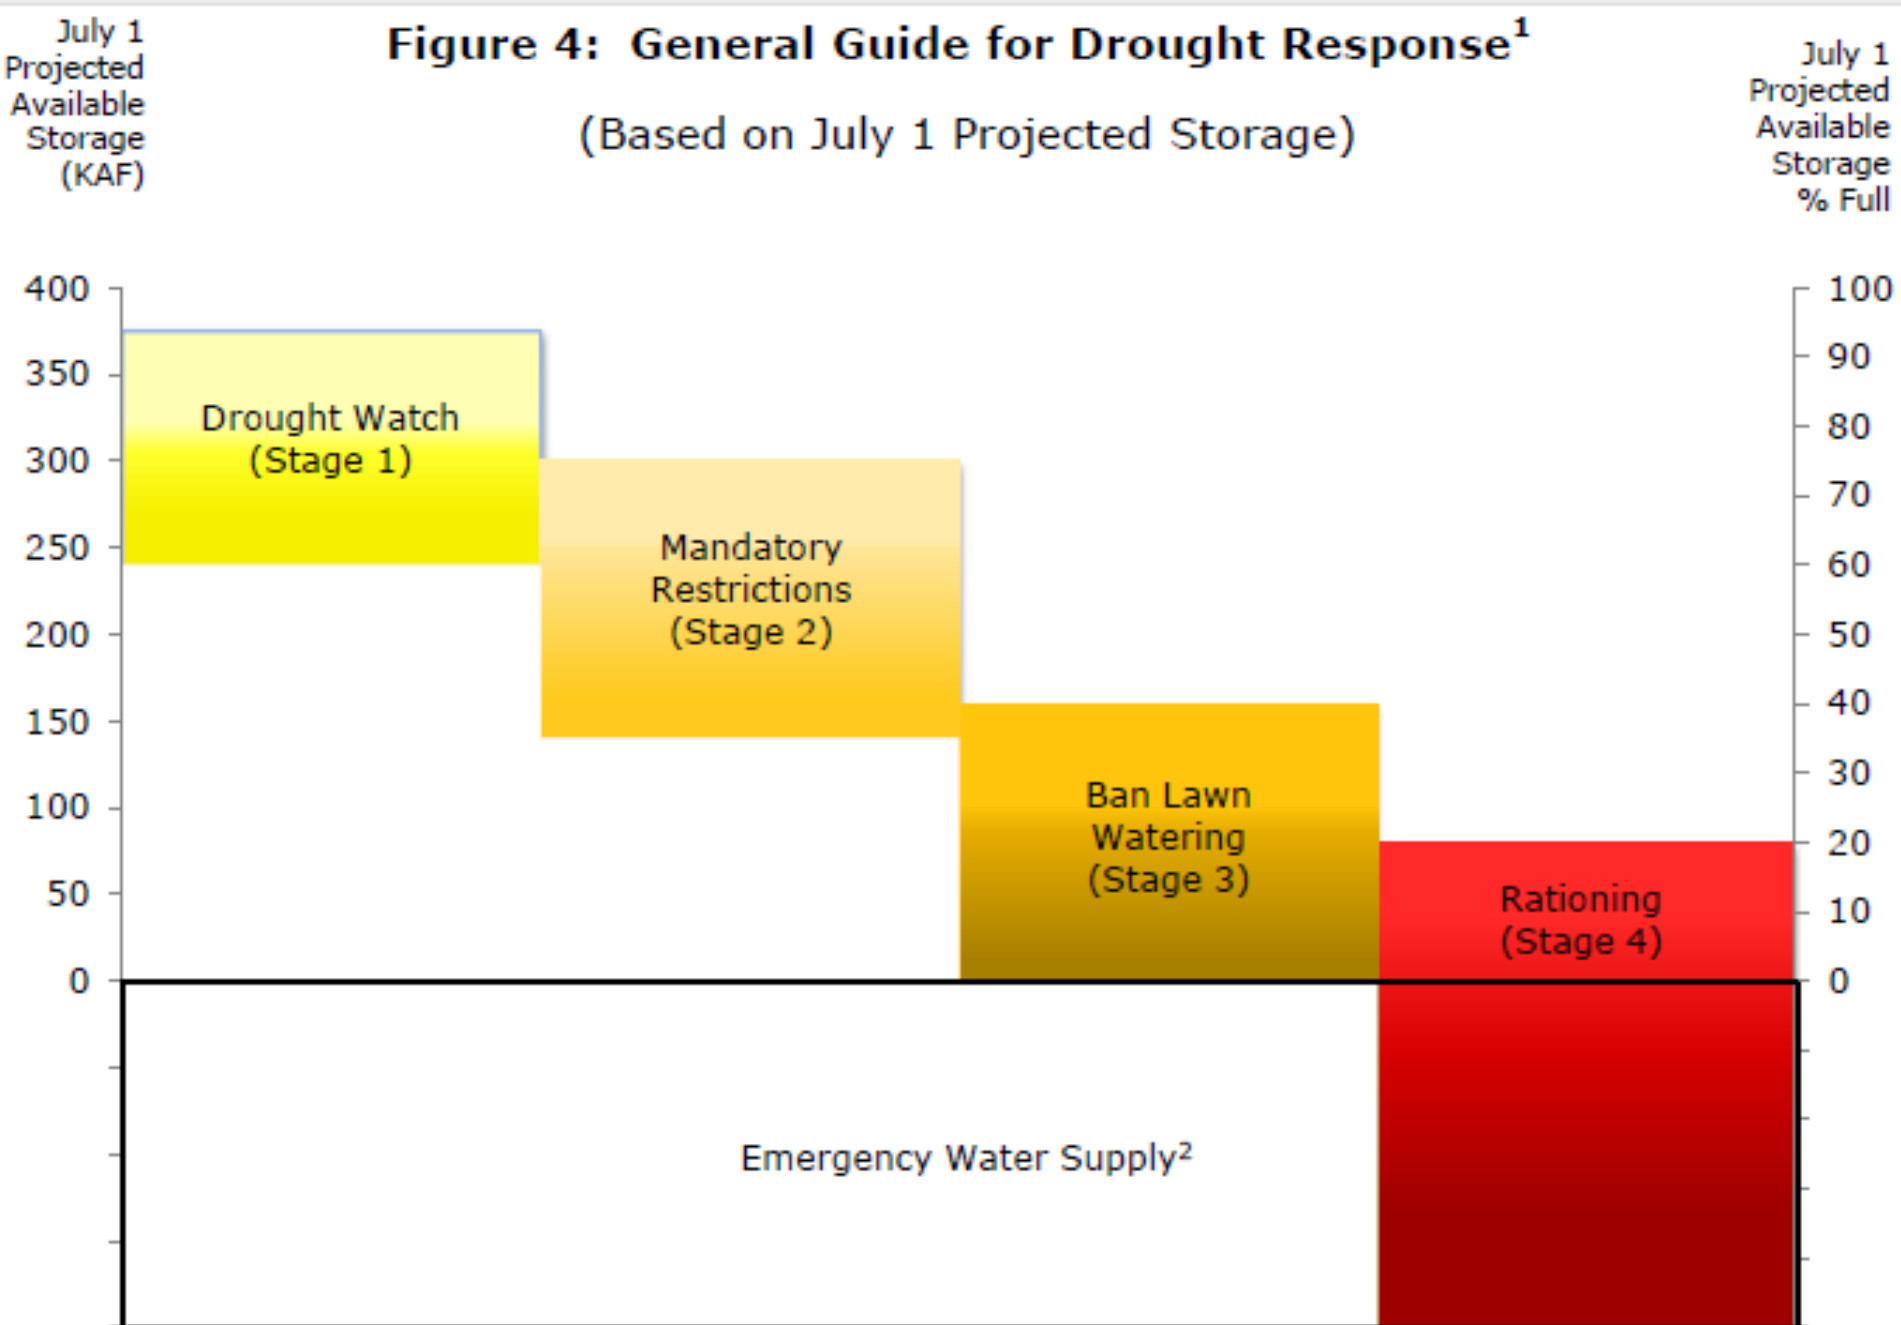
July 1 Projected Available Storage (KAF)

Figure 4: General Guide for Drought Response$^1$

(Based on July 1 Projected Storage)

July 1 Projected Available Storage % Full

400
350
300
250
200
150
100
50
0

100
90
80
70
60
50
40
30
20
10
0

Drought Watch (Stage 1)

Mandatory Restrictions (Stage 2)

Ban Lawn Watering (Stage 3)

Rationing (Stage 4)

Emergency Water Supply$^2$